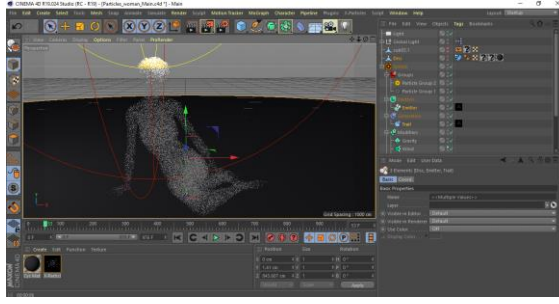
CINEMA 4D R19.024 Studio (RC - R19) - [Particles_woman_Main.c4d *] - Main

File Edit Create Select Tools Mesh Snap Animate Simulate Render Sculpt Motion Tracker MoGraph Character Pipeline Plugins Script Window Help

Layout: Startup

View Cameras Display Options Filter Panel ProRender

File Edit View Objects Tags Bookmarks

Light
Global Light
Emitter
Geom
Spline
Particle Group 1
Particle Group 2
Emitter
Trail
Modifiers
Gravity
Wind

Grid Spacing : 1000 cm

Mode Edit User Data

Basic Coord.

Basic Properties

Name <<Multiple Values>>
Layer
Visible in Editor Default
Visible in Renderer Default
Use Color Off
Display Color

Create Edit Function Texture

Position Size Rotation

0 cm
0 cm
0 cm

Apply